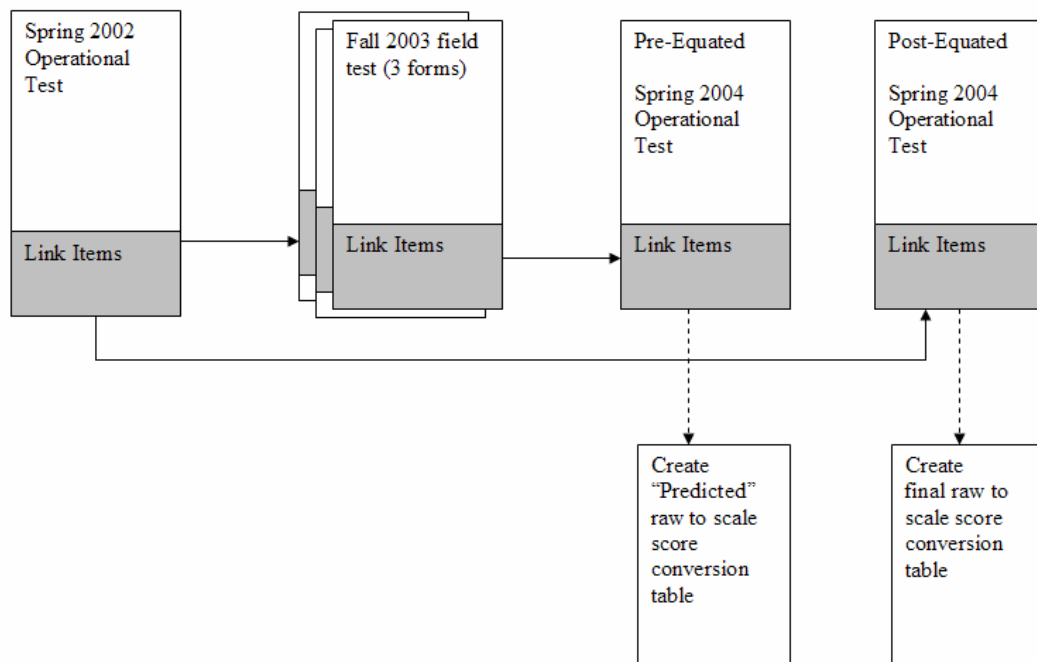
Spring 2002 Operational Test

Link Items

Fall 2003 field test (3 forms)

Link Items

Pre-Equated

Spring 2004 Operational Test

Link Items

Post-Equated

Spring 2004 Operational Test

Link Items

Create "Predicted" raw to scale score conversion table

Create final raw to scale score conversion table